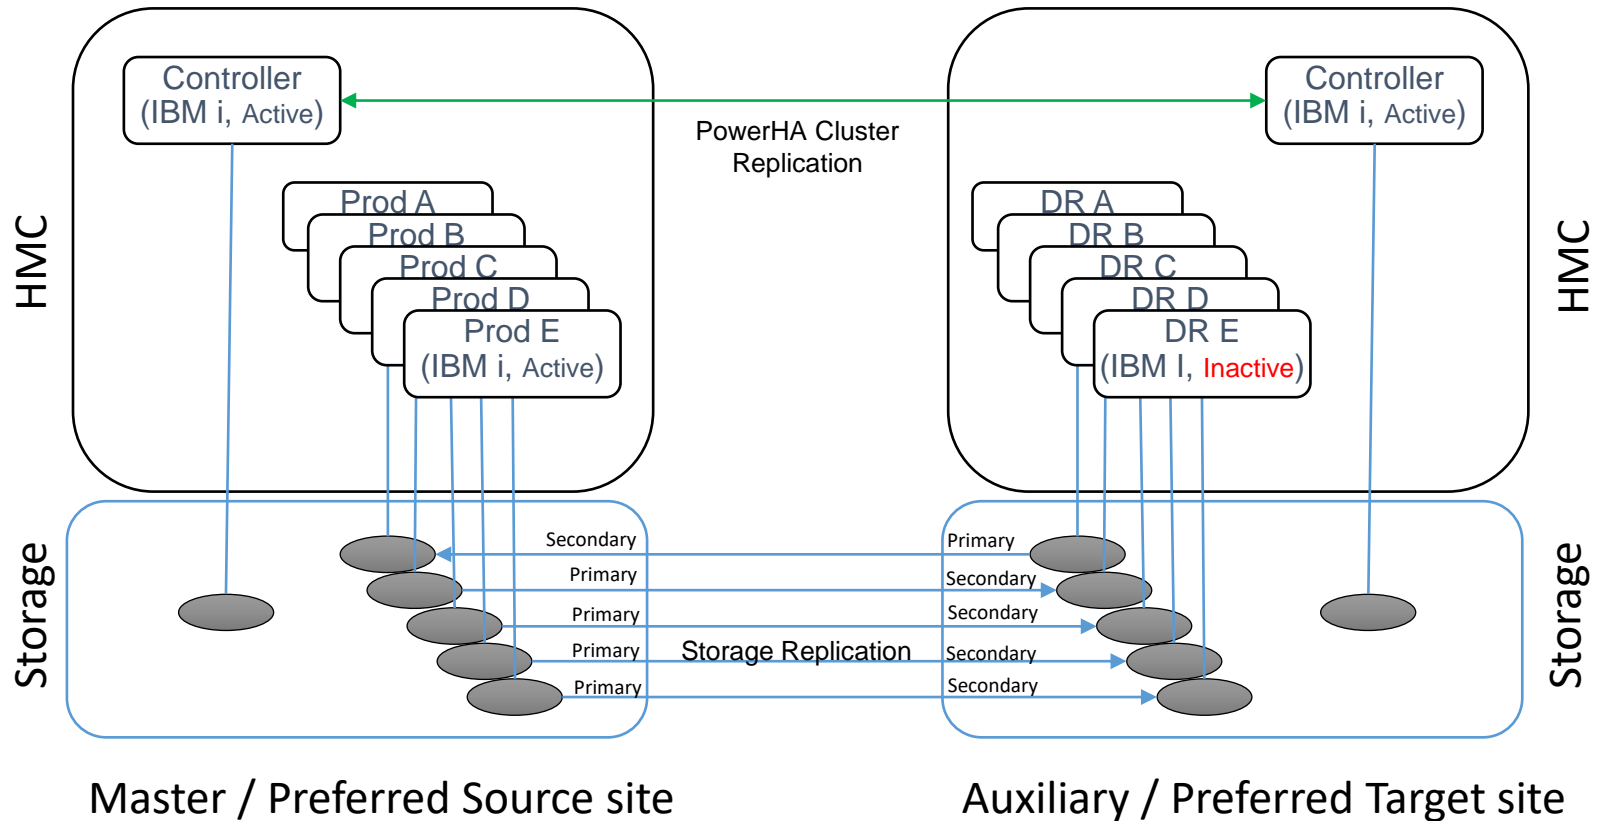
HMC

Controller (IBM i, Active)

Prod A
Prod B
Prod C
Prod D
Prod E (IBM i, Active)

PowerHA Cluster Replication

HMC

Controller (IBM i, Active)

DR A
DR B
DR C
DR D
DR E (IBM I, Inactive)

Storage

Secondary
Primary
Primary
Primary
Primary

Storage Replication

Primary
Secondary
Secondary
Secondary
Secondary

Storage

Master / Preferred Source site

Auxiliary / Preferred Target site